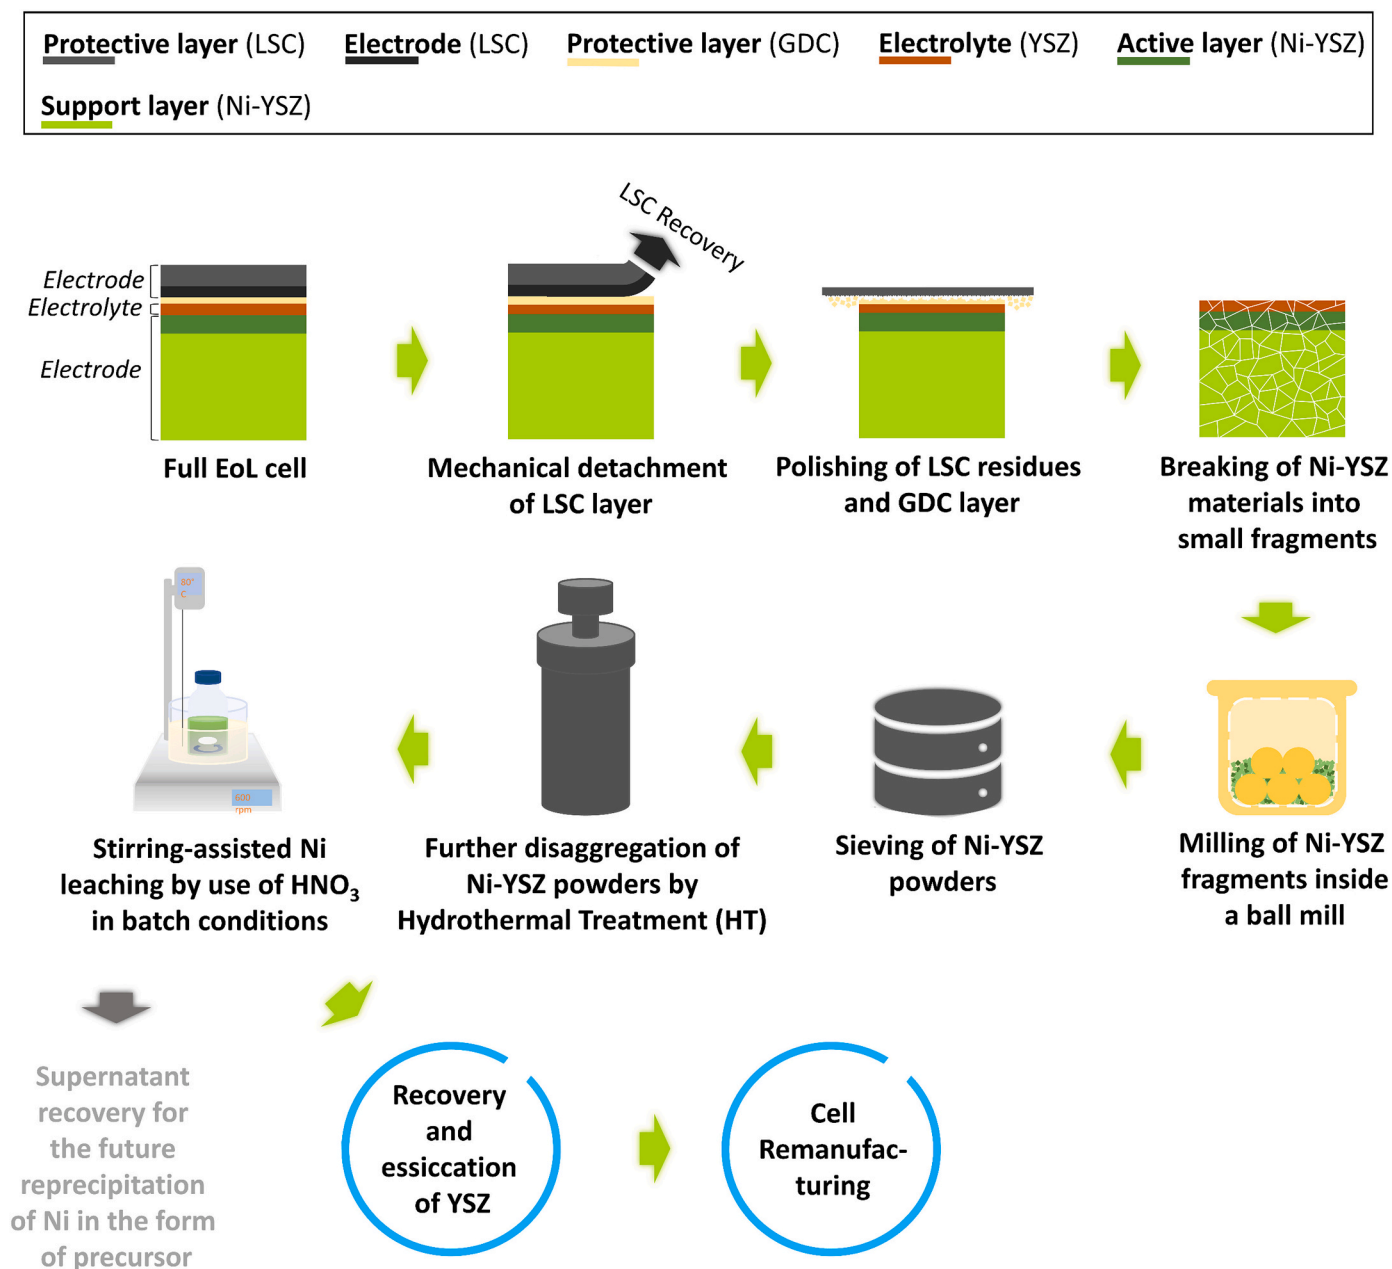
Protective layer (LSC) Electrode (LSC) Protective layer (GDC) Electrolyte (YSZ) Active layer (Ni-YSZ) Support layer (Ni-YSZ)

Electrode
Electrolyte
Electrode

Full EoL cell

LSC Recovery

Mechanical detachment of LSC layer

Polishing of LSC residues and GDC layer

Breaking of Ni-YSZ materials into small fragments

Milling of Ni-YSZ fragments inside a ball mill

Sieving of Ni-YSZ powders

Further disaggregation of Ni-YSZ powders by Hydrothermal Treatment (HT)

80° C

600 rpm

Stirring-assisted Ni leaching by use of $HNO_3$ in batch conditions

Supernatant recovery for the future reprecipitation of Ni in the form of precursor

Recovery and essiccation of YSZ

Cell Remanufacturing